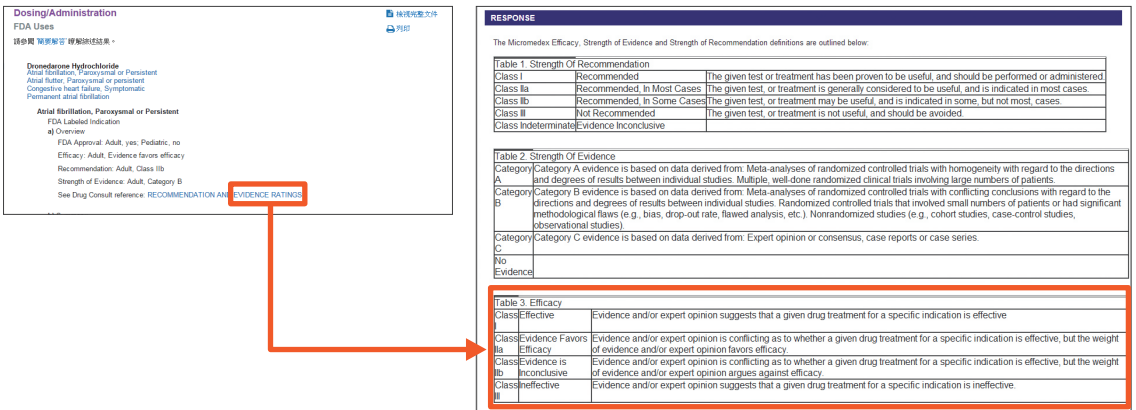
Dosing/Administration

FDA Uses

請參閱 "摘要報告" 裡解說結果。

檢視完整文件

列印

Dronedarone Hydrochloride
Atrial fibrillation, Paroxysmal or Persistent
Atrial flutter, Paroxysmal or persistent
Congestive heart failure, Symptomatic
Permanent atrial fibrillation

Atrial fibrillation, Paroxysmal or Persistent
FDA Labeled Indication
a) Overview
FDA Approval: Adult, yes; Pediatric, no
Efficacy: Adult, Evidence favors efficacy
Recommendation: Adult, Class IIb
Strength of Evidence: Adult, Category B
See Drug Consult reference: RECOMMENDATION AND EVIDENCE RATINGS

RESPONSE

The Micromedex Efficacy, Strength of Evidence and Strength of Recommendation definitions are outlined below:

| Table 1. Strength Of Recommendation | | |
|---|---|---|
| Class I | Recommended | The given test or treatment has been proven to be useful, and should be performed or administered. |
| Class IIa | Recommended, In Most Cases | The given test, or treatment is generally considered to be useful, and is indicated in most cases. |
| Class IIb | Recommended, In Some Cases | The given test, or treatment may be useful, and is indicated in some, but not most, cases. |
| Class III | Not Recommended | The given test, or treatment is not useful, and should be avoided. |
| Class Indeterminate | Evidence Inconclusive | |

| Table 2. Strength Of Evidence | |
|---|---|
| Category A | Category A evidence is based on data derived from: Meta-analyses of randomized controlled trials with homogeneity with regard to the directions and degrees of results between individual studies. Multiple, well-done randomized clinical trials involving large numbers of patients. |
| Category B | Category B evidence is based on data derived from: Meta-analyses of randomized controlled trials with conflicting conclusions with regard to the directions and degrees of results between individual studies. Randomized controlled trials that involved small numbers of patients or had significant methodological flaws (e.g., bias, drop-out rate, flawed analysis, etc.). Nonrandomized studies (e.g., cohort studies, case-control studies, observational studies). |
| Category C | Category C evidence is based on data derived from: Expert opinion or consensus, case reports or case series. |
| No Evidence | |

| Table 3. Efficacy | | |
|---|---|---|
| Class I | Effective | Evidence and/or expert opinion suggests that a given drug treatment for a specific indication is effective |
| Class IIa | Evidence Favors Efficacy | Evidence and/or expert opinion is conflicting as to whether a given drug treatment for a specific indication is effective, but the weight of evidence and/or expert opinion favors efficacy. |
| Class IIb | Evidence is Inconclusive | Evidence and/or expert opinion is conflicting as to whether a given drug treatment for a specific indication is effective, but the weight of evidence and/or expert opinion argues against efficacy. |
| Class III | Ineffective | Evidence and/or expert opinion suggests that a given drug treatment for a specific indication is ineffective. |